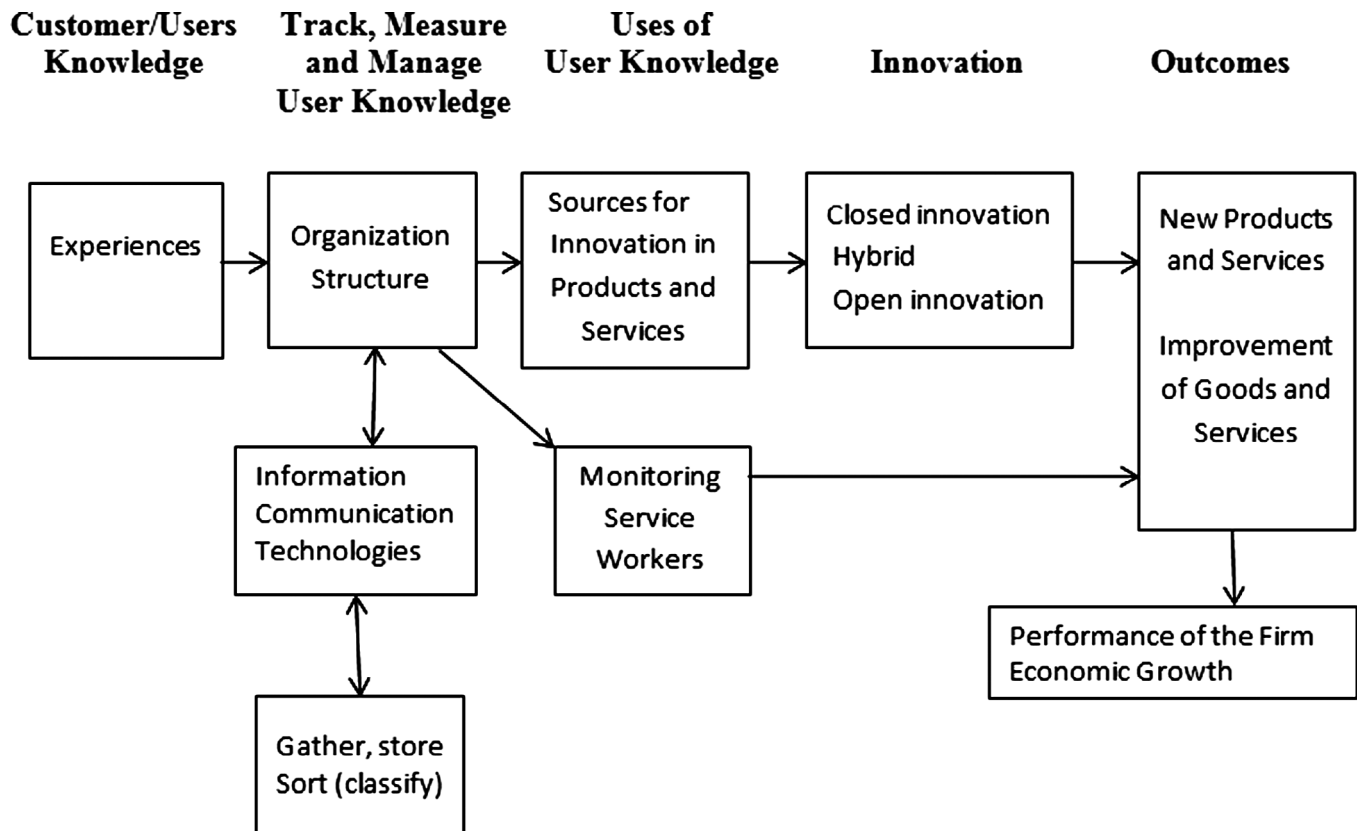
Customer/Users Knowledge

Track, Measure and Manage User Knowledge

Uses of User Knowledge

Innovation

Outcomes

Experiences

Organization Structure

Sources for Innovation in Products and Services

Closed innovation
Hybrid
Open innovation

New Products and Services

Improvement of Goods and Services

Information Communication Technologies

Monitoring Service Workers

Performance of the Firm
Economic Growth

Gather, store
Sort (classify)